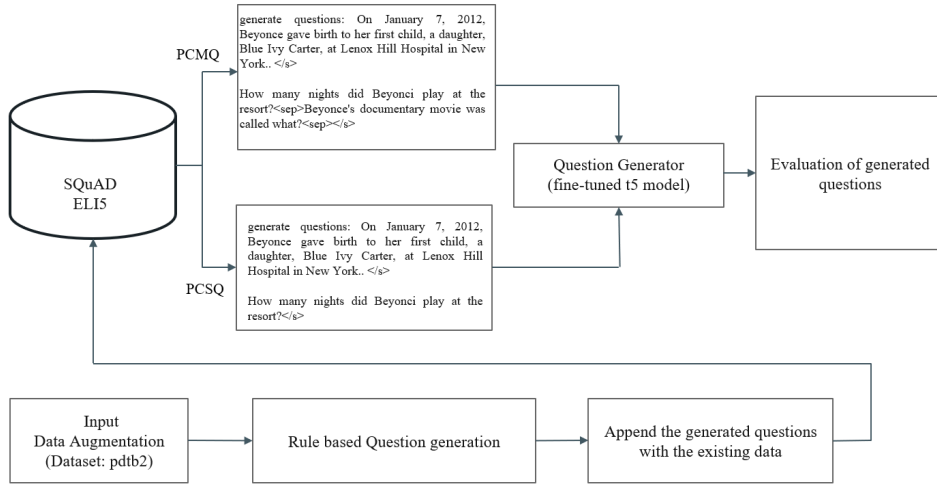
SQuAD
ELI5

PCMQ

generate questions: On January 7, 2012, Beyonce gave birth to her first child, a daughter, Blue Ivy Carter, at Lenox Hill Hospital in New York.. </s>

How many nights did Beyonci play at the resort?<sep>Beyonce's documentary movie was called what?<sep></s>

PCSQ

generate questions: On January 7, 2012, Beyonce gave birth to her first child, a daughter, Blue Ivy Carter, at Lenox Hill Hospital in New York.. </s>

How many nights did Beyonci play at the resort?</s>

Question Generator
(fine-tuned t5 model)

Evaluation of generated questions

Input
Data Augmentation
(Dataset: pdtb2)

Rule based Question generation

Append the generated questions with the existing data